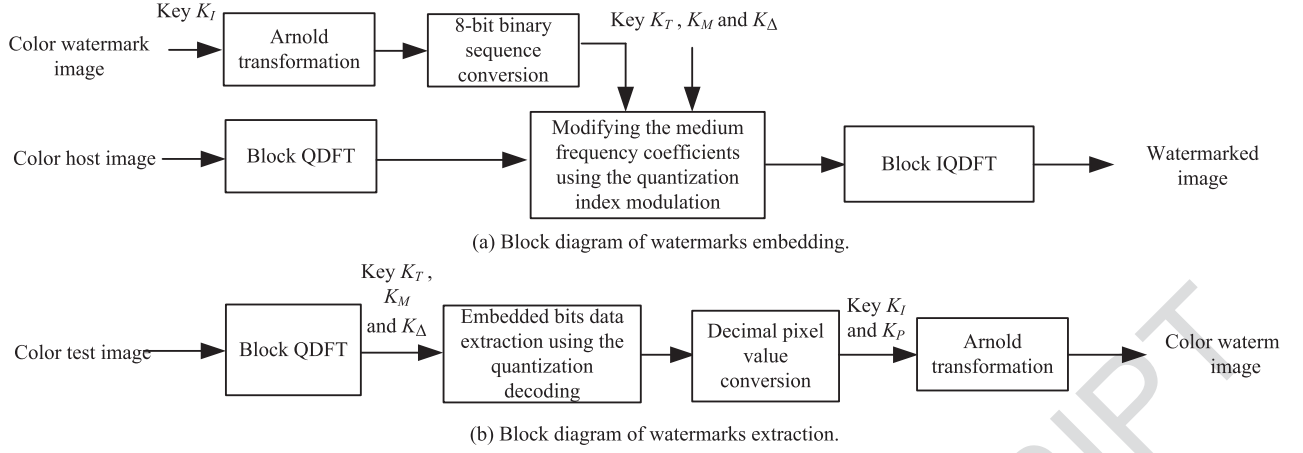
Key $K_I$

Color watermark image

Arnold transformation

8-bit binary sequence conversion

Key $K_T$ , $K_M$ and $K_\Delta$

Color host image

Block QDFT

Modifying the medium frequency coefficients using the quantization index modulation

Block IQDFT

Watermarked image

(a) Block diagram of watermarks embedding.

Key $K_T$ , $K_M$ and $K_\Delta$

Color test image

Block QDFT

Embedded bits data extraction using the quantization decoding

Decimal pixel value conversion

Key $K_I$ and $K_P$

Arnold transformation

Color waterm image

(b) Block diagram of watermarks extraction.

IPT